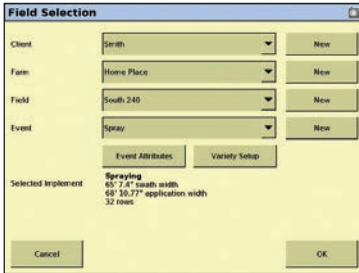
Field Selection

Client Smith New

Farm Home Place New

Field South 240 New

Event Spray New

Event Attributes Variety Setup

Selected Implement Spraying
65' 7.4" swath width
68' 10.77" application width
32 rows

Cancel OK